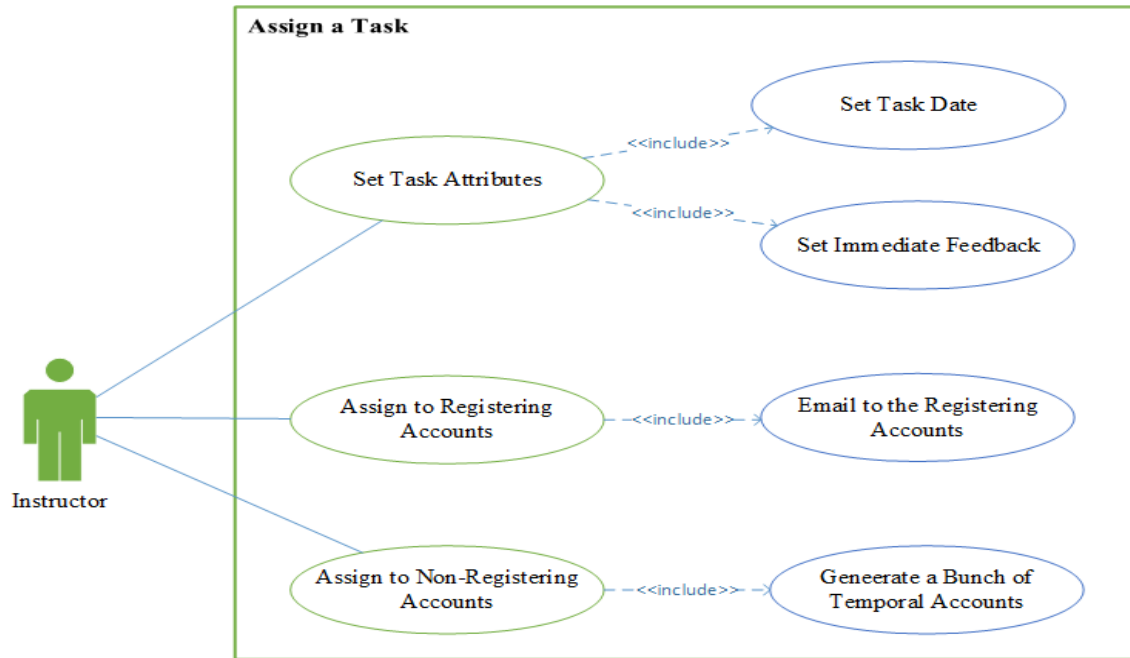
Assign a Task

Set Task Attributes

<<include>>

Set Task Date

<<include>>

Set Immediate Feedback

Assign to Registering Accounts

<<include>>

Email to the Registering Accounts

Assign to Non-Registering Accounts

<<include>>

Geneerate a Bunch of Temporal Accounts

Instructor